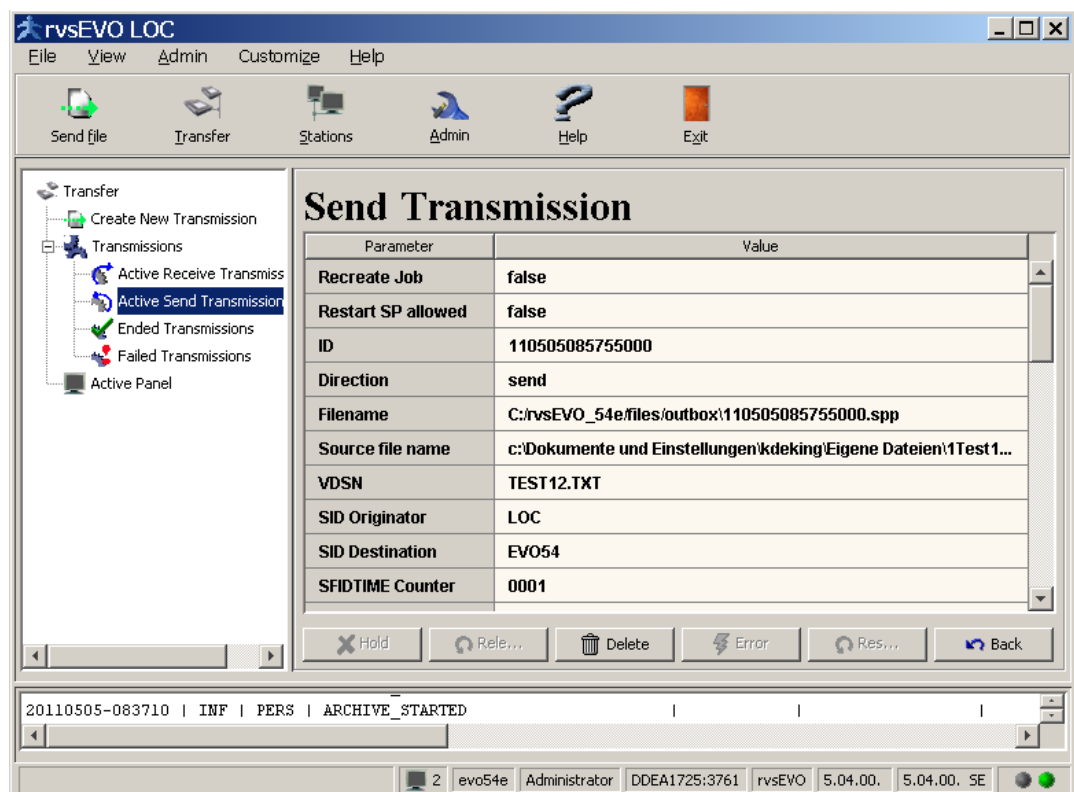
rvsEVO LOC

File View Admin Customize Help

Send file Transfer Stations Admin Help Exit

Transfer
Create New Transmission
Transmissions
Active Receive Transmiss
Active Send Transmission
Ended Transmissions
Failed Transmissions
Active Panel

Send Transmission

| Parameter | Value |
|---|---|
| Recreate Job | false |
| Restart SP allowed | false |
| ID | 110505085755000 |
| Direction | send |
| Filename | C:/rvsEVO_54e/files/outbox\110505085755000.spp |
| Source file name | c:\Dokumente und Einstellungen\kdeking\Eigene Dateien\1Test1... |
| VDSN | TEST12.TXT |
| SID Originator | LOC |
| SID Destination | EVO54 |
| SFIDTIME Counter | 0001 |

Hold Rele... Delete Error Res... Back

20110505-083710 | INF | PERS | ARCHIVE_STARTED | | |

2 evo54e Administrator DDEA1725:3761 rvsEVO 5.04.00. 5.04.00. SE